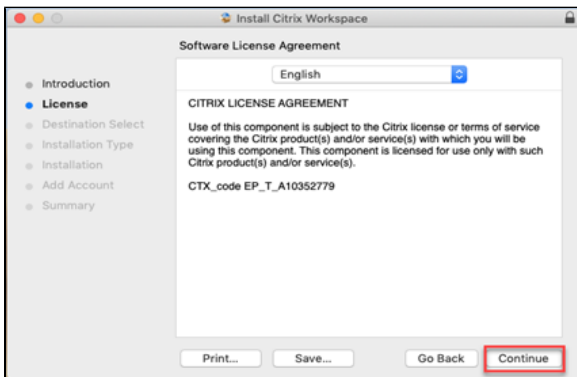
Install Citrix Workspace

Software License Agreement

Introduction
License
Destination Select
Installation Type
Installation
Add Account
Summary

English

CITRIX LICENSE AGREEMENT

Use of this component is subject to the Citrix license or terms of service covering the Citrix product(s) and/or service(s) with which you will be using this component. This component is licensed for use only with such Citrix product(s) and/or service(s).

CTX_code EP_T_A10352779

Print...
Save...
Go Back
Continue